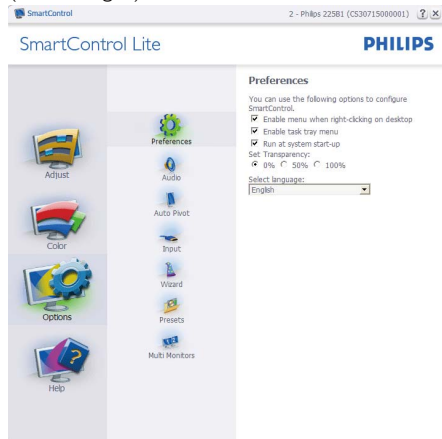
SmartControl

2 - Philips 225B1 (CS30715000001) ? X

SmartControl Lite

PHILIPS

Adjust

Color

Options

Help

Preferences

Audio

Auto Pivot

Input

Wizard

Presets

Multi Monitors

Preferences

You can use the following options to configure SmartControl.

☑ Enable menu when right-clicking on desktop

☑ Enable task tray menu

☑ Run at system start-up

Set Transparency:

◉ 0% ○ 50% ○ 100%

Select language:

English